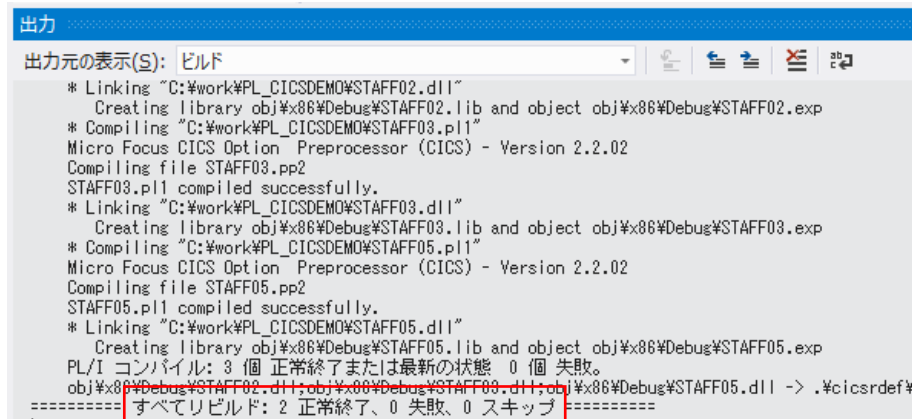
出力

出力元の表示(S): ビルド

* Linking "C:¥work¥PL_CICSDEMO¥STAFF02.dll"
Creating library obj¥x86¥Debug¥STAFF02.lib and object obj¥x86¥Debug¥STAFF02.exp
* Compiling "C:¥work¥PL_CICSDEMO¥STAFF03.pl1"
Micro Focus CICS Option Preprocessor (CICS) - Version 2.2.02
Compiling file STAFF03.pp2
STAFF03.pl1 compiled successfully.
* Linking "C:¥work¥PL_CICSDEMO¥STAFF03.dll"
Creating library obj¥x86¥Debug¥STAFF03.lib and object obj¥x86¥Debug¥STAFF03.exp
* Compiling "C:¥work¥PL_CICSDEMO¥STAFF05.pl1"
Micro Focus CICS Option Preprocessor (CICS) - Version 2.2.02
Compiling file STAFF05.pp2
STAFF05.pl1 compiled successfully.
* Linking "C:¥work¥PL_CICSDEMO¥STAFF05.dll"
Creating library obj¥x86¥Debug¥STAFF05.lib and object obj¥x86¥Debug¥STAFF05.exp
PL/I コンパイル: 3 個 正常終了または最新の状態 0 個 失敗。
obj¥x86¥Debug¥STAFF02.dll;obj¥x86¥Debug¥STAFF03.dll;obj¥x86¥Debug¥STAFF05.dll -> .¥cicsrdef¥
========== すべてリビルド: 2 正常終了、0 失敗、0 スキップ ==========